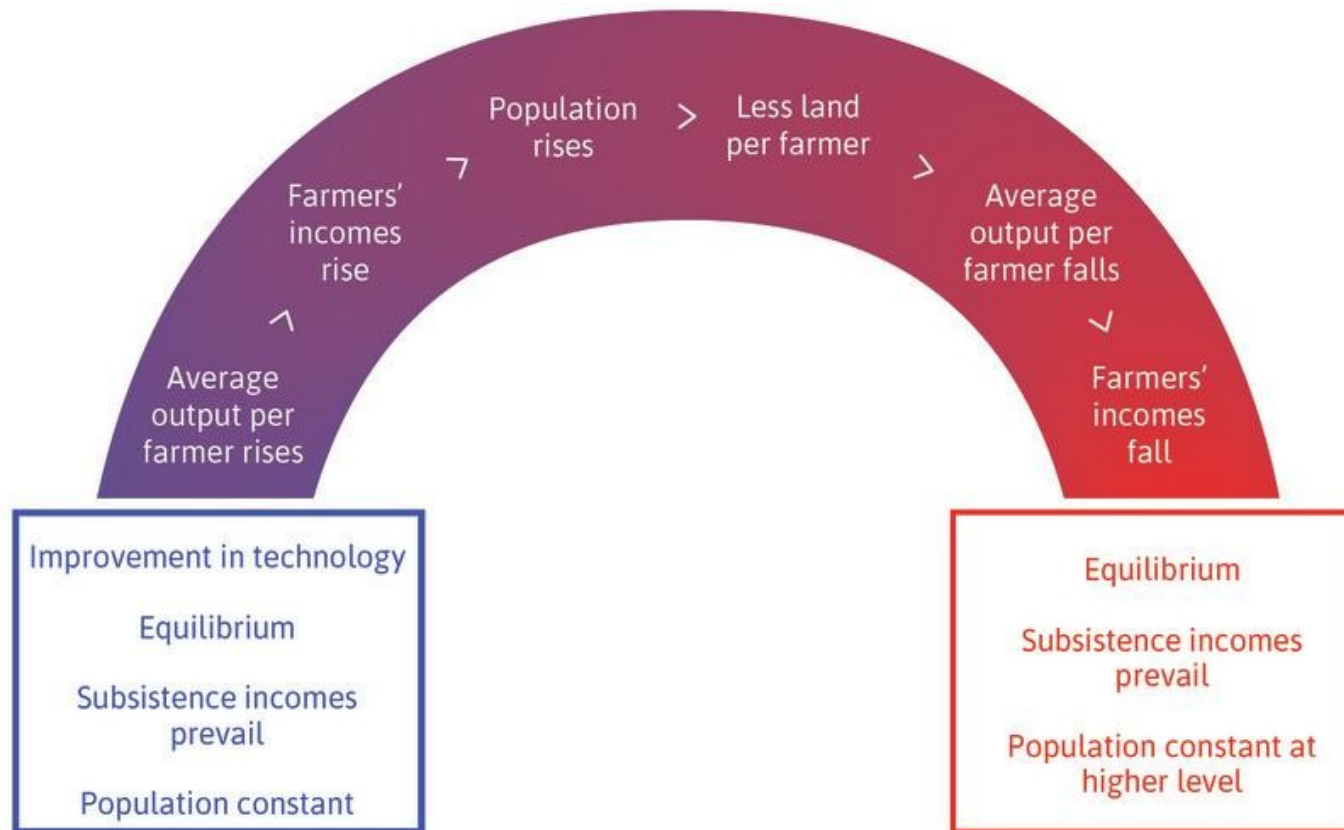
Average output per farmer rises

Farmers' incomes rise

Population rises

Less land per farmer

Average output per farmer falls

Farmers' incomes fall

Improvement in technology

Equilibrium

Subsistence incomes prevail

Population constant

Equilibrium

Subsistence incomes prevail

Population constant at higher level